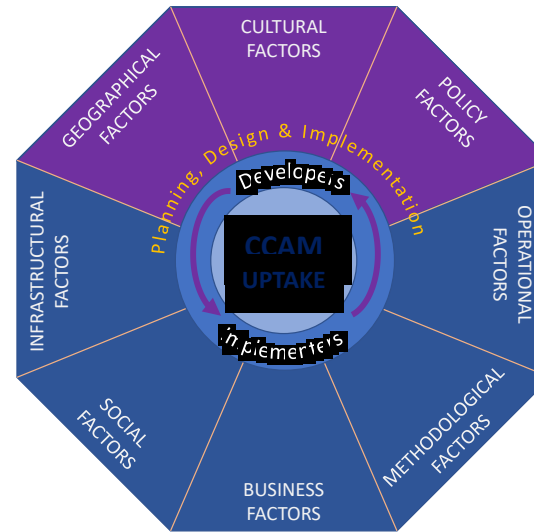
CULTURAL FACTORS

POLICY FACTORS

OPERATIONAL FACTORS

METHODOLOGICAL FACTORS

BUSINESS FACTORS

SOCIAL FACTORS

INFRASTRUCTURAL FACTORS

GEOGRAPHICAL FACTORS

Planning, Design & Implementation

Developers

CCAM UPTAKE

Implementers